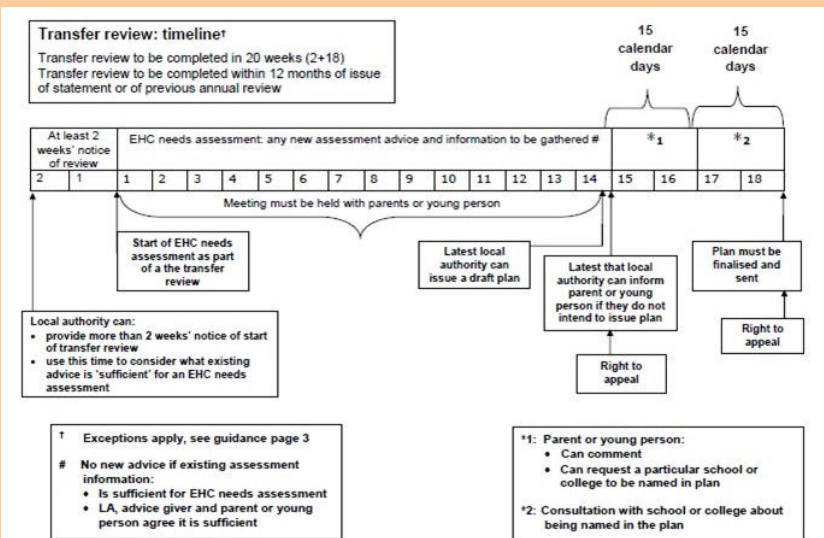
Transfer review: timeline†

Transfer review to be completed in 20 weeks (2+18)
Transfer review to be completed within 12 months of issue of statement or of previous annual review

15 calendar days

15 calendar days

At least 2 weeks' notice of review

EHC needs assessment: any new assessment advice and information to be gathered #

*1

*2

| 2 | 1 | 1 | 2 | 3 | 4 | 5 | 6 | 7 | 8 | 9 | 10 | 11 | 12 | 13 | 14 | 15 | 16 | 17 | 18 |
|---|---|---|---|---|---|---|---|---|---|---|---|---|---|---|---|---|---|---|---|

Meeting must be held with parents or young person

Start of EHC needs assessment as part of a the transfer review

Latest local authority can issue a draft plan

Latest that local authority can inform parent or young person if they do not intend to issue plan

Plan must be finalised and sent

Right to appeal

Right to appeal

Local authority can:
• provide more than 2 weeks' notice of start of transfer review
• use this time to consider what existing advice is 'sufficient' for an EHC needs assessment

† Exceptions apply, see guidance page 3

# No new advice if existing assessment information:
• Is sufficient for EHC needs assessment
• LA, advice giver and parent or young person agree it is sufficient

*1: Parent or young person:
• Can comment
• Can request a particular school or college to be named in plan

*2: Consultation with school or college about being named in the plan